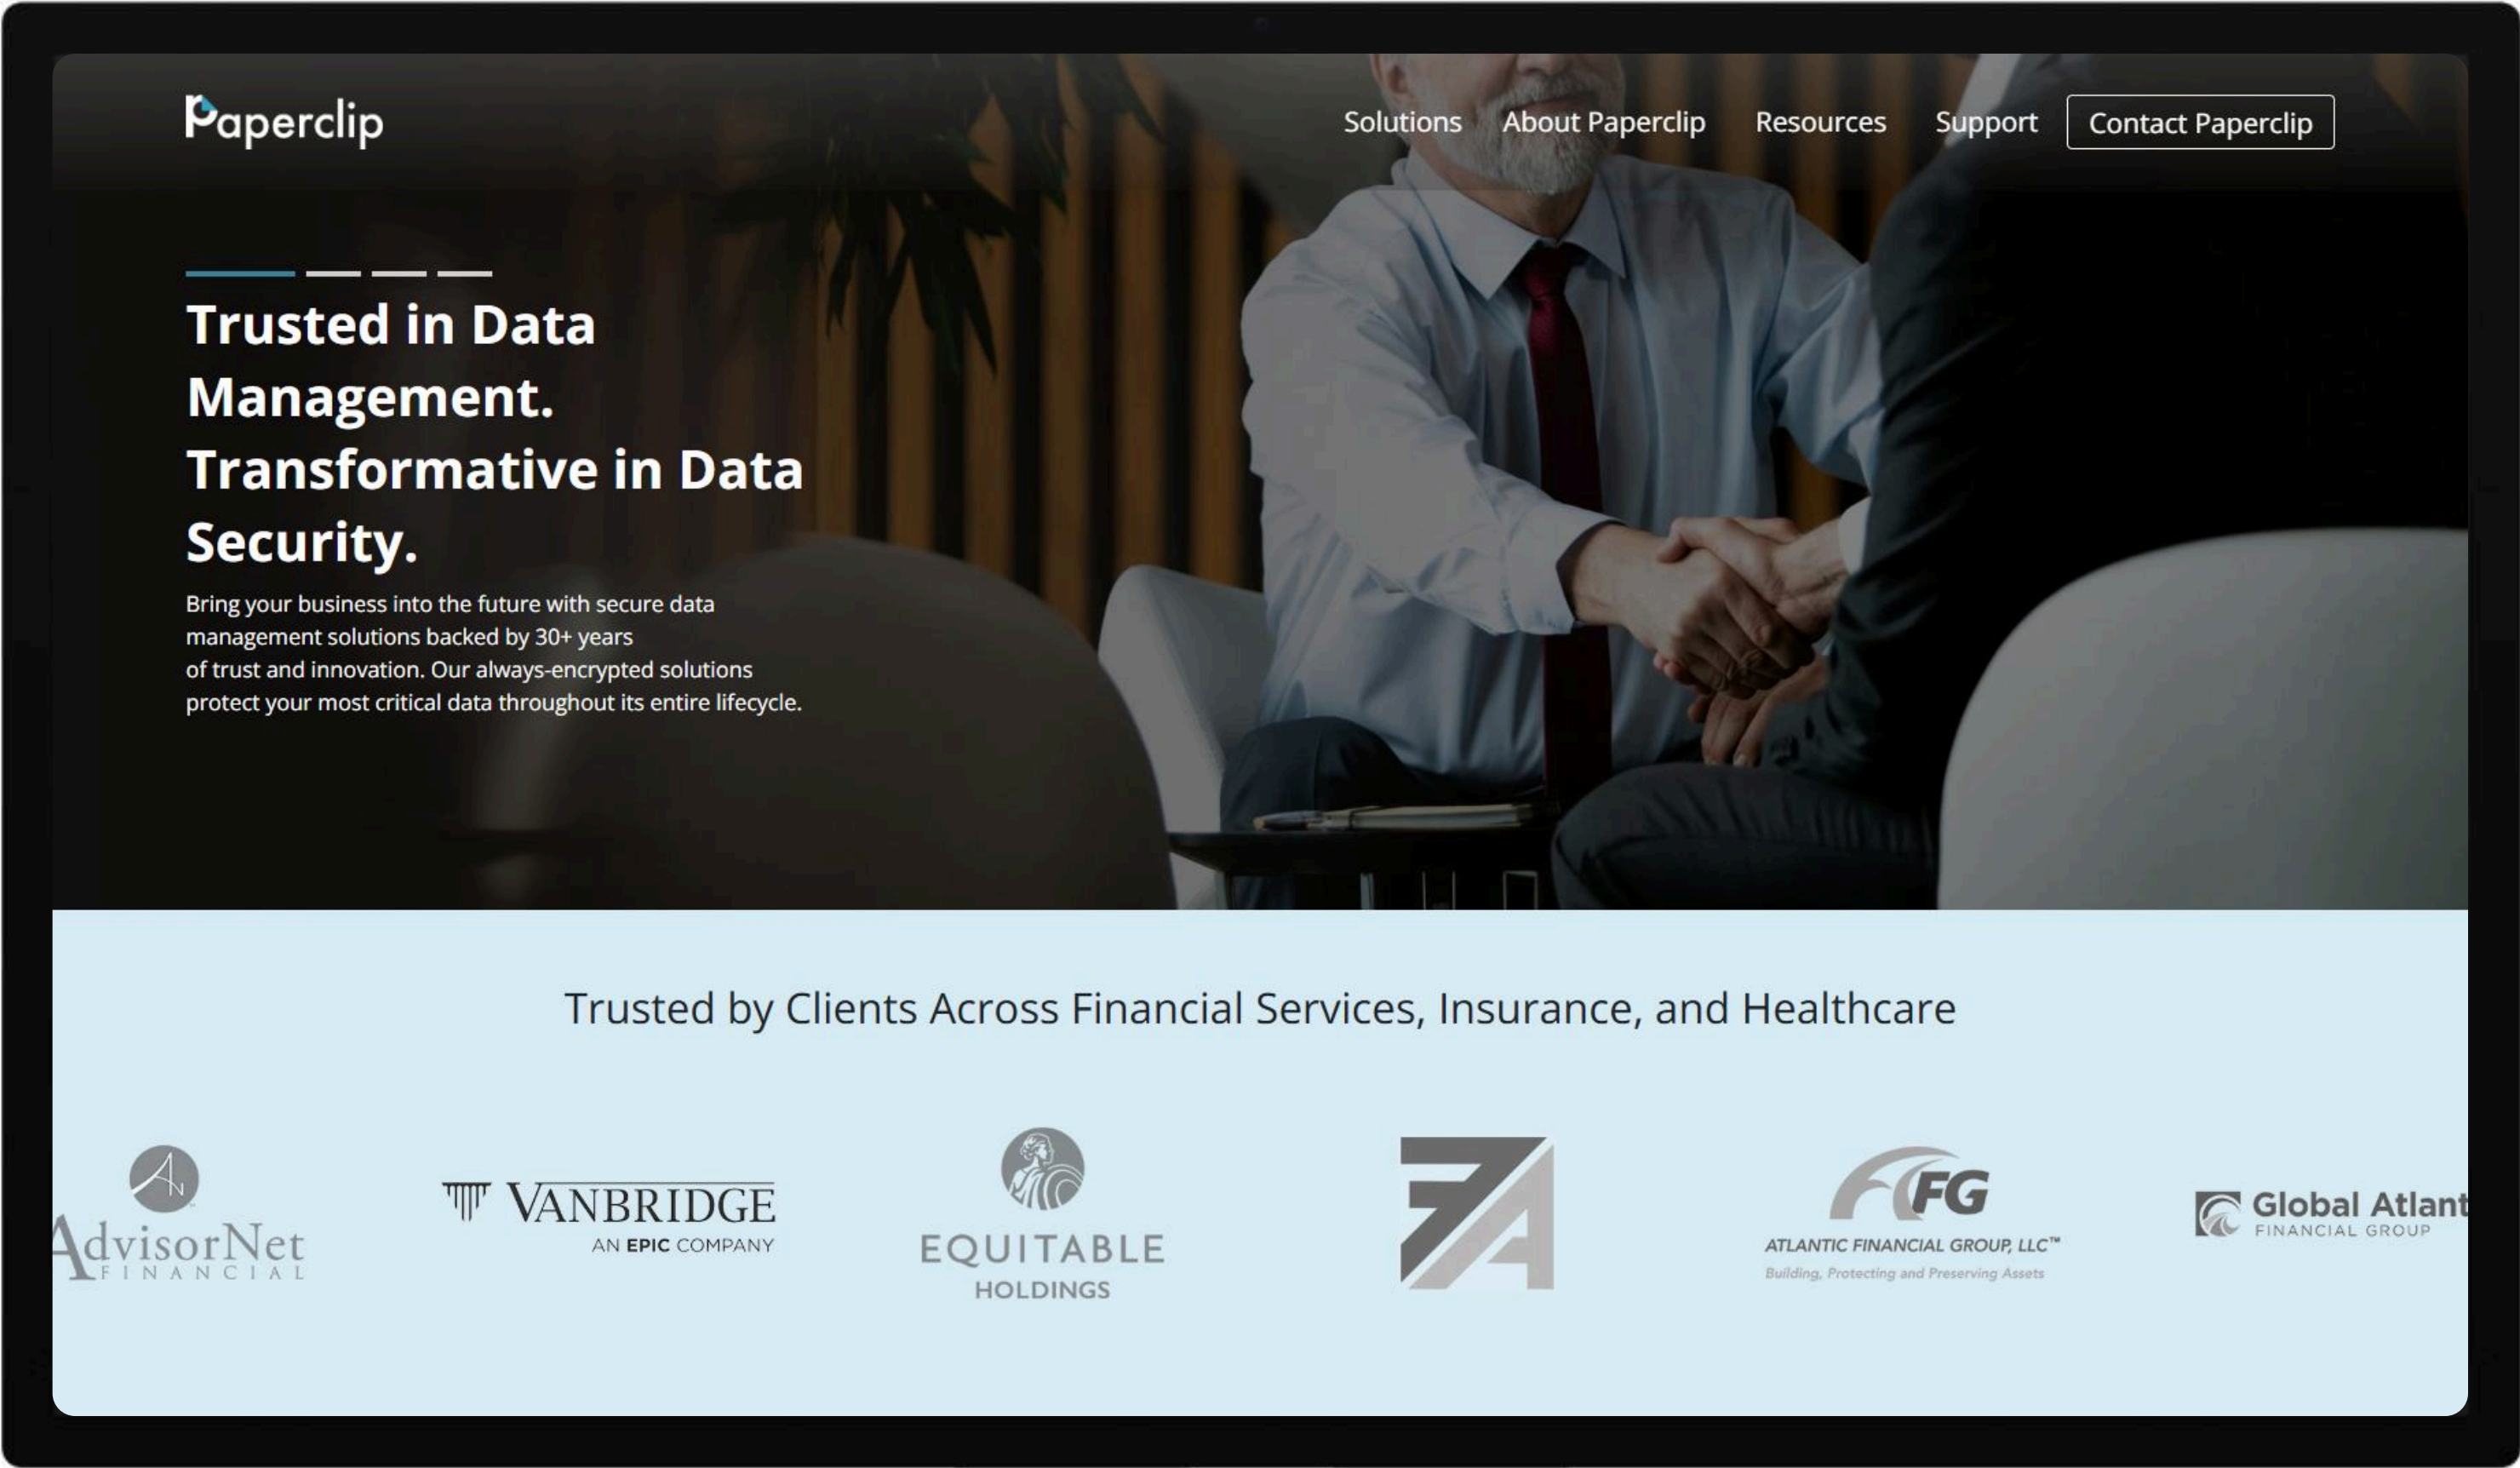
Paperclip

Solutions About Paperclip Resources Support Contact Paperclip

Trusted in Data Management. Transformative in Data Security.

Bring your business into the future with secure data management solutions backed by 30+ years of trust and innovation. Our always-encrypted solutions protect your most critical data throughout its entire lifecycle.

Trusted by Clients Across Financial Services, Insurance, and Healthcare

AdvisorNet FINANCIAL

VANBRIDGE AN EPIC COMPANY

EQUITABLE HOLDINGS

AFG ATLANTIC FINANCIAL GROUP, LLC™ Building, Protecting and Preserving Assets

Global Atlant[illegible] FINANCIAL GROUP